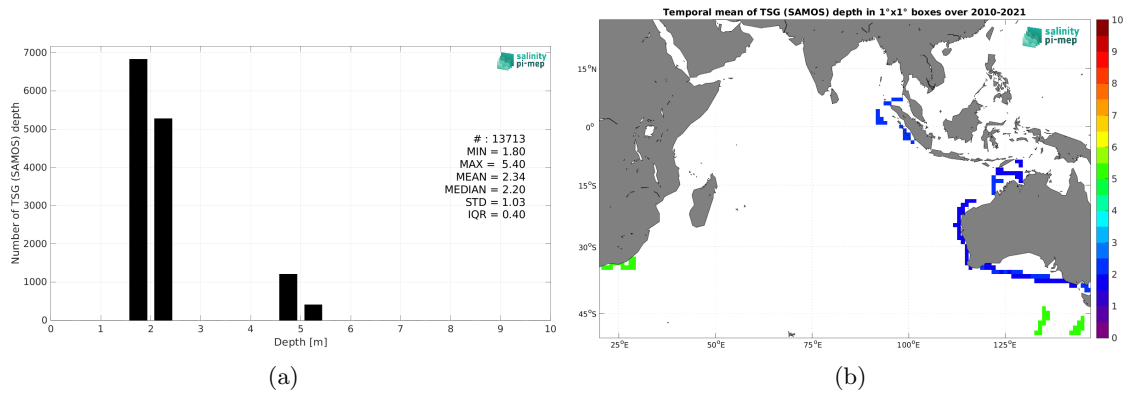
salinity pi-mep

Number of TSG (SAMOS) depth

7000
6000
5000
4000
3000
2000
1000
0

0 1 2 3 4 5 6 7 8 9 10

Depth [m]

# : 13713
MIN = 1.80
MAX = 5.40
MEAN = 2.34
MEDIAN = 2.20
STD = 1.03
IQR = 0.40

(a)

Temporal mean of TSG (SAMOS) depth in 1°x1° boxes over 2010-2021

salinity pi-mep

15°N
0°
15°S
30°S
45°S

25°E 50°E 75°E 100°E 125°E

10
9
8
7
6
5
4
3
2
1
0

(b)